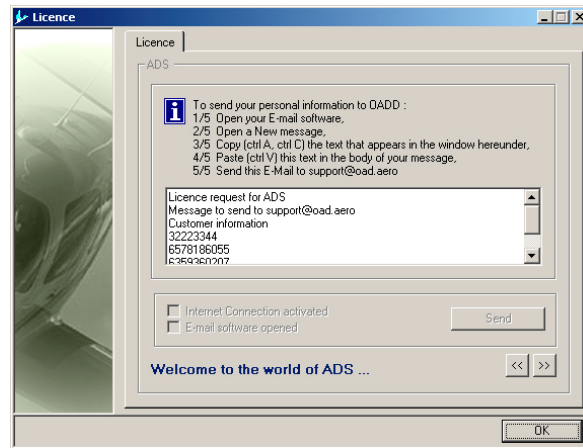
Licence

Licence

ADS

i

To send your personal information to OADD :
1/5 Open your E-mail software,
2/5 Open a New message,
3/5 Copy (ctrl A, ctrl C) the text that appears in the window hereunder,
4/5 Paste (ctrl V) this text in the body of your message,
5/5 Send this E-Mail to support@oad.aero

Licence request for ADS
Message to send to support@oad.aero
Customer information
32223344
6578186055
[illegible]

Internet Connection activated
E-mail software opened

Send

Welcome to the world of ADS ...

<< >>

OK